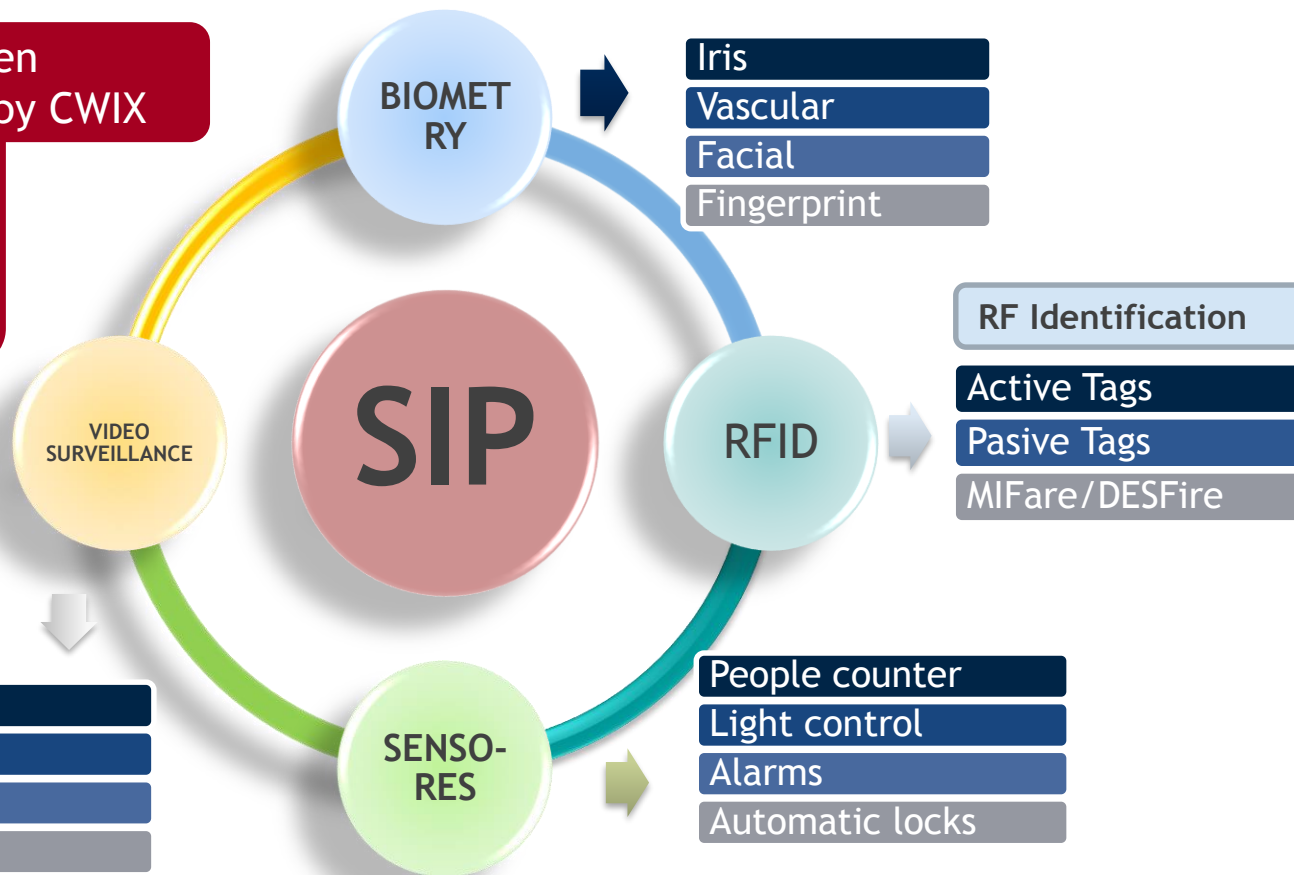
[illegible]en
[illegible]y CWIX

BIOMETRY

Iris
Vascular
Facial
Fingerprint

SIP

VIDEO SURVEILLANCE

RFID

RF Identification

Active Tags
Pasive Tags
MIFare/DESFire

SENSORES

People counter
Light control
Alarms
Automatic locks